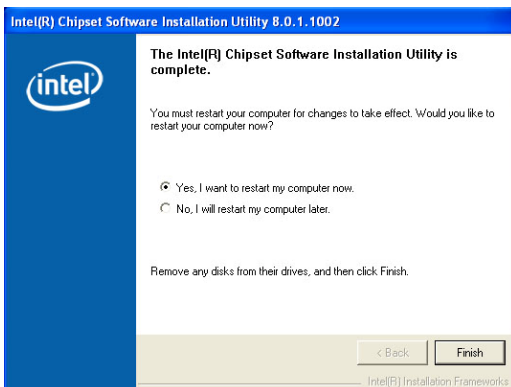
Intel(R) Chipset Software Installation Utility 8.0.1.1002

intel

The Intel(R) Chipset Software Installation Utility is complete.

You must restart your computer for changes to take effect. Would you like to restart your computer now?

Yes, I want to restart my computer now.

No, I will restart my computer later.

Remove any disks from their drives, and then click Finish.

< Back

Finish

Intel(R) Installation Frameworks